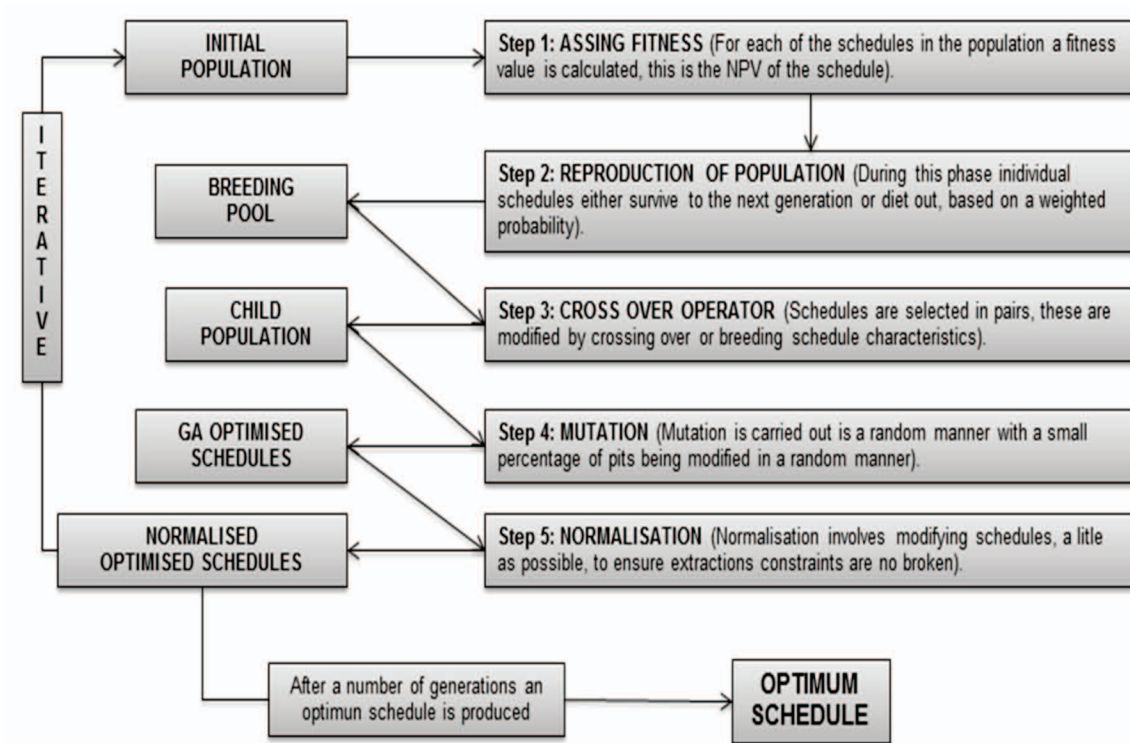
ITERATIVE

INITIAL POPULATION

Step 1: ASSING FITNESS (For each of the schedules in the population a fitness value is calculated, this is the NPV of the schedule).

BREEDING POOL

Step 2: REPRODUCTION OF POPULATION (During this phase inidividual schedules either survive to the next generation or diet out, based on a weighted probability).

CHILD POPULATION

Step 3: CROSS OVER OPERATOR (Schedules are selected in pairs, these are modified by crossing over or breeding schedule characteristics).

GA OPTIMISED SCHEDULES

Step 4: MUTATION (Mutation is carried out is a random manner with a small percentage of pits being modified in a random manner).

NORMALISED OPTIMISED SCHEDULES

Step 5: NORMALISATION (Normalisation involves modifying schedules, a litle as possible, to ensure extractions constraints are no broken).

After a number of generations an optimun schedule is produced

OPTIMUM SCHEDULE